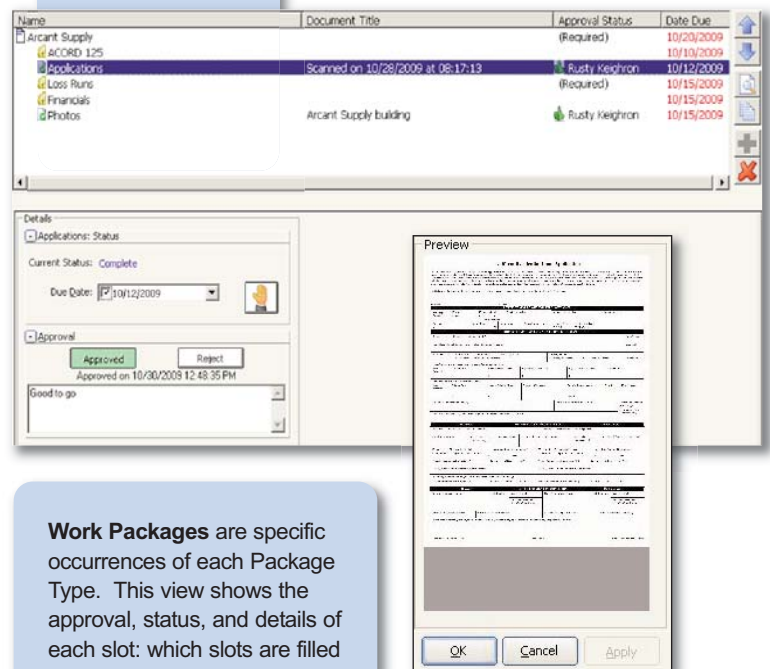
| Name | Document Title | Approval Status | Date Due |
|---|---|---|---|
| Arcant Supply | | (Required) | 10/20/2009 |
| ACORD 125 | | | 10/10/2009 |
| Applications | Scanned on 10/28/2009 at 08:17:13 | Rusty Keighron | 10/12/2009 |
| Loss Runs | | (Required) | 10/15/2009 |
| Financials | | | 10/15/2009 |
| Photos | Arcant Supply building | Rusty Keighron | 10/15/2009 |

Details

Applications: Status

Current Status: Complete

Due Date: 10/12/2009

Approval

Approved

Reject

Approved on 10/30/2009 12:48:35 PM

Good to go

Preview

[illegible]

OK

Cancel

Apply

**Work Packages** are specific occurrences of each Package Type. This view shows the approval, status, and details of each slot: which slots are filled